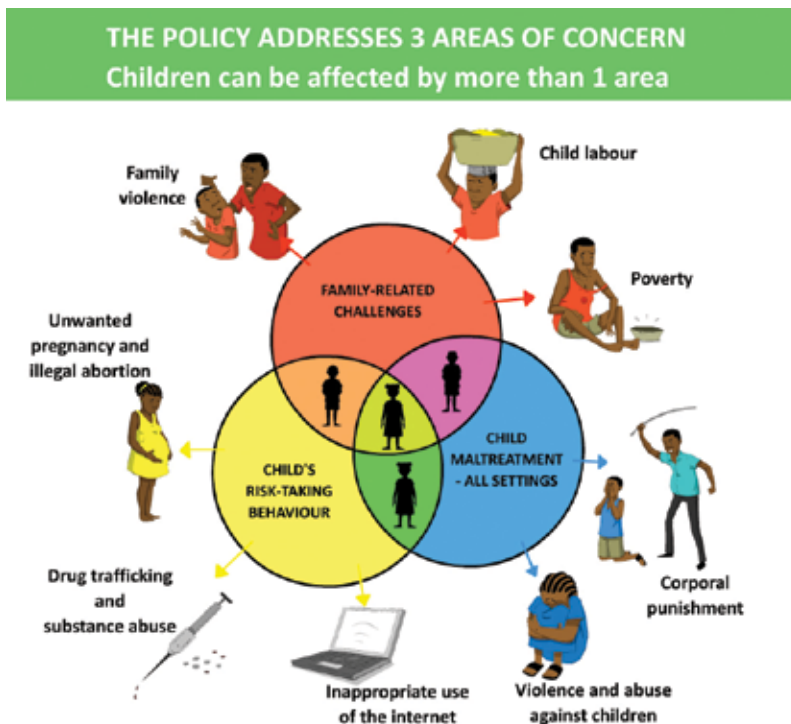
THE POLICY ADDRESSES 3 AREAS OF CONCERN
Children can be affected by more than 1 area

Family violence

Child labour

Poverty

FAMILY-RELATED CHALLENGES

Unwanted pregnancy and illegal abortion

CHILD'S RISK-TAKING BEHAVIOUR

CHILD MALTREATMENT - ALL SETTINGS

Corporal punishment

Drug trafficking and substance abuse

Inappropriate use of the internet

Violence and abuse against children